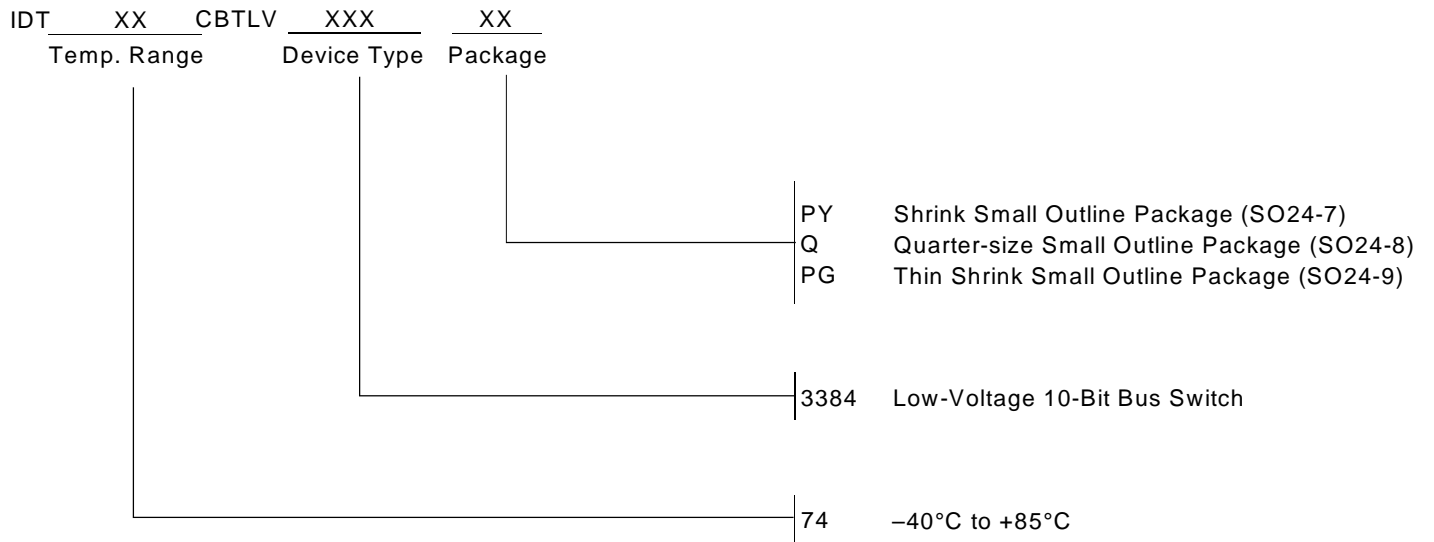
IDT XX CBTLV XXX XX
Temp. Range Device Type Package

PY Shrink Small Outline Package (SO24-7)
Q Quarter-size Small Outline Package (SO24-8)
PG Thin Shrink Small Outline Package (SO24-9)

3384 Low-Voltage 10-Bit Bus Switch

74 –40°C to +85°C